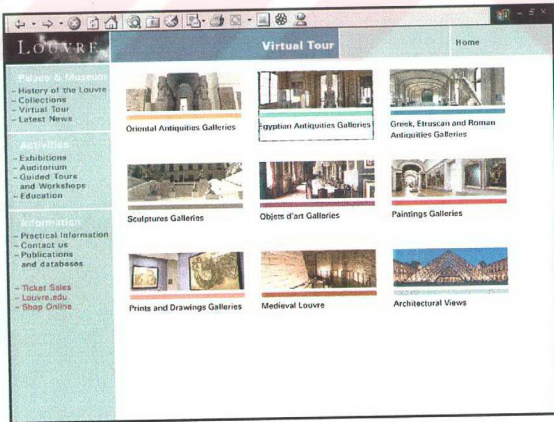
LOUVRE

Virtual Tour

Home

Palace & Museum
- History of the Louvre
- Collections
- Virtual Tour
- Latest News

Activities
- Exhibitions
- Auditorium
- Guided Tours and Workshops
- Education

Information
- Practical Information
- Contact us
- Publications and databases

- Ticket Sales
- Louvre.edu
- Shop Online

Oriental Antiquities Galleries

gyptian Antiquities Galleries

Greek, Etruscan and Roman Antiquities Galleries

Sculptures Galleries

Objets d'art Galleries

Paintings Galleries

Prints and Drawings Galleries

Medieval Louvre

Architectural Views